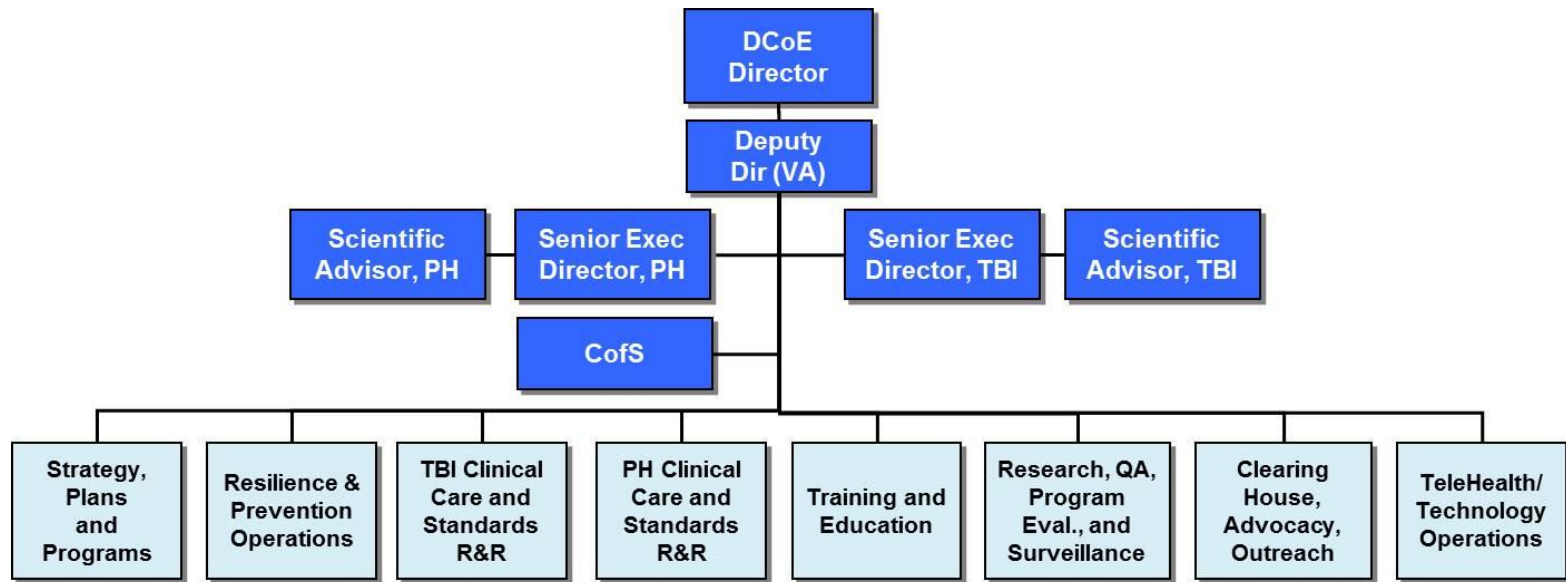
DCoE Director

Deputy Dir (VA)

Scientific Advisor, PH

Senior Exec Director, PH

Senior Exec Director, TBI

Scientific Advisor, TBI

CofS

Strategy, Plans and Programs

Resilience & Prevention Operations

TBI Clinical Care and Standards R&R

PH Clinical Care and Standards R&R

Training and Education

Research, QA, Program Eval., and Surveillance

Clearing House, Advocacy, Outreach

TeleHealth/ Technology Operations